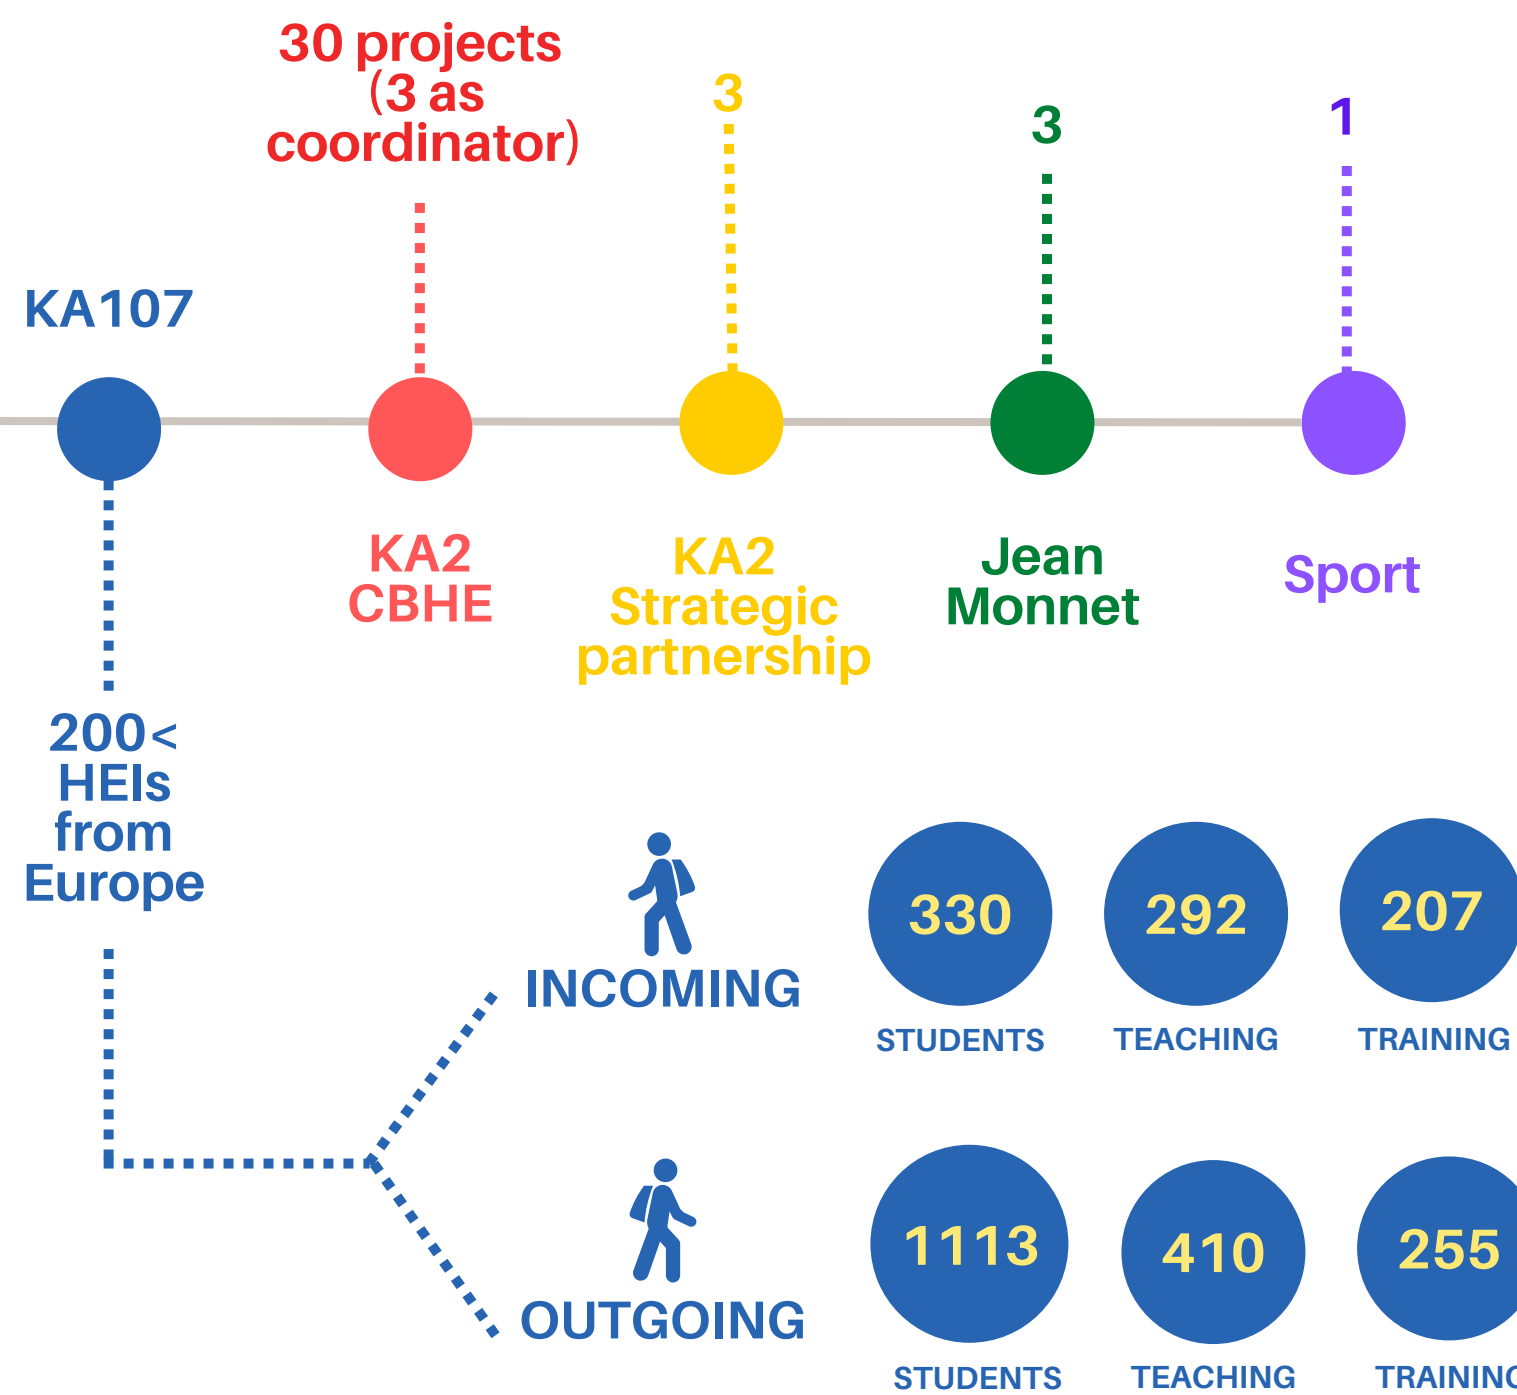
30 projects (3 as coordinator)

3

3

1

KA107

KA2 CBHE

KA2 Strategic partnership

Jean Monnet

Sport

200< HEIs from Europe

INCOMING

330
STUDENTS

292
TEACHING

207
TRAINING

OUTGOING

1113
STUDENTS

410
TEACHING

255
TRAININ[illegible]